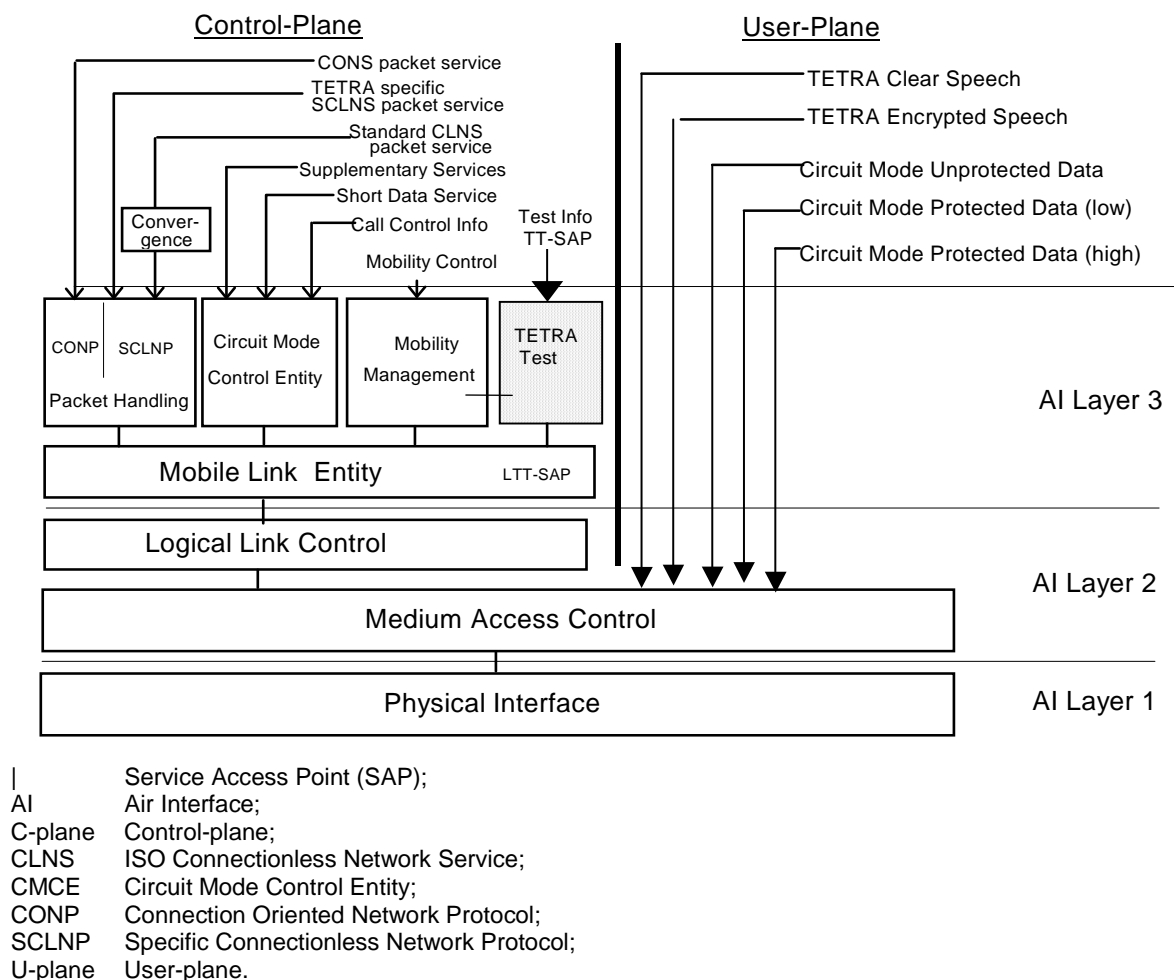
Control-Plane

User-Plane

CONS packet service

TETRA specific SCLNS packet service

Standard CLNS packet service

Supplementary Services

Short Data Service

Call Control Info

Convergence

Test Info TT-SAP

Mobility Control

TETRA Clear Speech

TETRA Encrypted Speech

Circuit Mode Unprotected Data

Circuit Mode Protected Data (low)

Circuit Mode Protected Data (high)

CONP SCLNP

Packet Handling

Circuit Mode Control Entity

Mobility Management

TETRA Test

AI Layer 3

Mobile Link Entity

LTT-SAP

Logical Link Control

AI Layer 2

Medium Access Control

Physical Interface

AI Layer 1

| Service Access Point (SAP);
AI Air Interface;
C-plane Control-plane;
CLNS ISO Connectionless Network Service;
CMCE Circuit Mode Control Entity;
CONP Connection Oriented Network Protocol;
SCLNP Specific Connectionless Network Protocol;
U-plane User-plane.